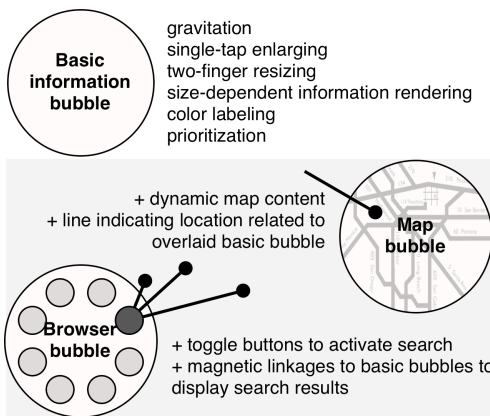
Basic information bubble

gravitation
single-tap enlarging
two-finger resizing
size-dependent information rendering
color labeling
prioritization

+ dynamic map content
+ line indicating location related to overlaid basic bubble

Map bubble

Browser bubble

+ toggle buttons to activate search
+ magnetic linkages to basic bubbles to display search results